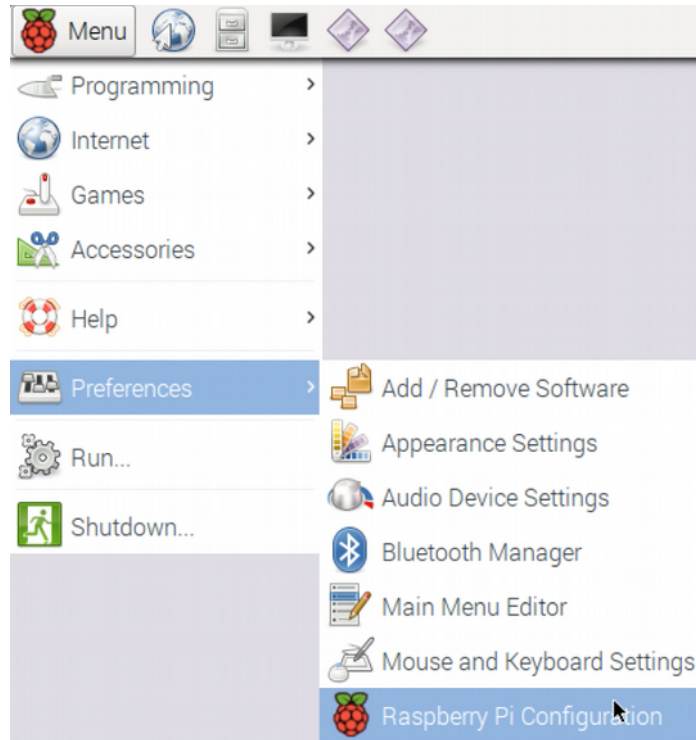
Menu

Programming
Internet
Games
Accessories
Help
Preferences
Run...
Shutdown...

Add / Remove Software
Appearance Settings
Audio Device Settings
Bluetooth Manager
Main Menu Editor
Mouse and Keyboard Settings
Raspberry Pi Configuration